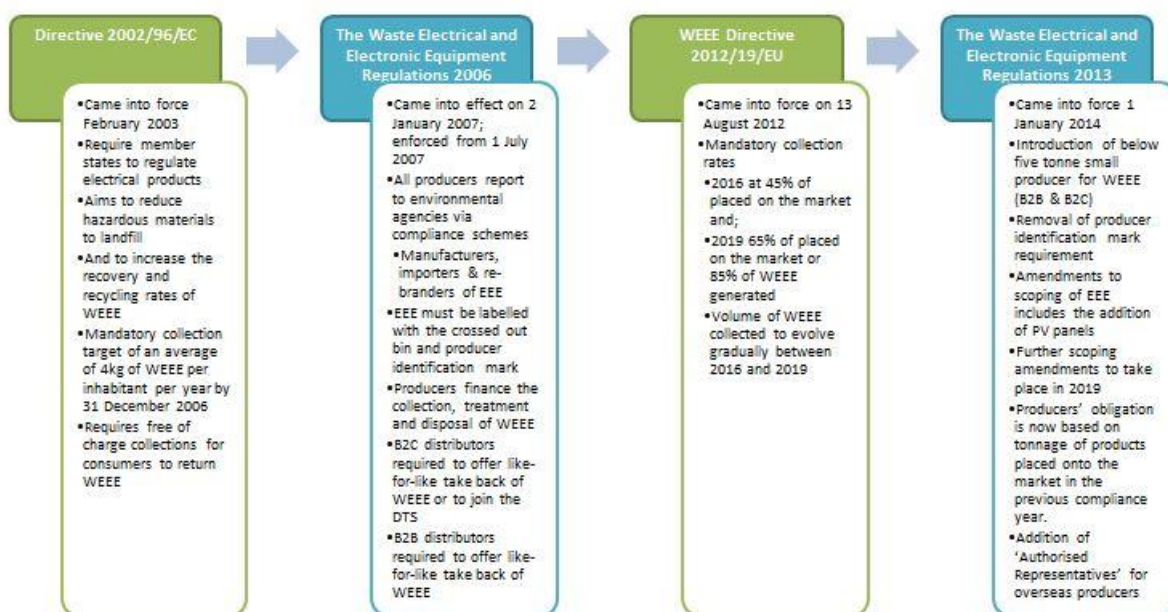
Directive 2002/96/EC

•Came into force February 2003
•Require member states to regulate electrical products
•Aims to reduce hazardous materials to landfill
•And to increase the recovery and recycling rates of WEEE
•Mandatory collection target of an average of 4kg of WEEE per inhabitant per year by 31 December 2006
•Requires free of charge collections for consumers to return WEEE

The Waste Electrical and Electronic Equipment Regulations 2006

•Came into effect on 2 January 2007; enforced from 1 July 2007
•All producers report to environmental agencies via compliance schemes
•Manufacturers, importers & re-branders of EEE
•EEE must be labelled with the crossed out bin and producer identification mark
•Producers finance the collection, treatment and disposal of WEEE
•B2C distributors required to offer like-for-like take back of WEEE or to join the DTS
•B2B distributors required to offer like-for-like take back of WEEE

WEEE Directive 2012/19/EU

•Came into force on 13 August 2012
•Mandatory collection rates
•2016 at 45% of placed on the market and;
•2019 65% of placed on the market or 85% of WEEE generated
•Volume of WEEE collected to evolve gradually between 2016 and 2019

The Waste Electrical and Electronic Equipment Regulations 2013

•Came into force 1 January 2014
•Introduction of below five tonne small producer for WEEE (B2B & B2C)
•Removal of producer identification mark requirement
•Amendments to scoping of EEE includes the addition of PV panels
•Further scoping amendments to take place in 2019
•Producers' obligation is now based on tonnage of products placed onto the market in the previous compliance year.
•Addition of 'Authorised Representatives' for overseas producers